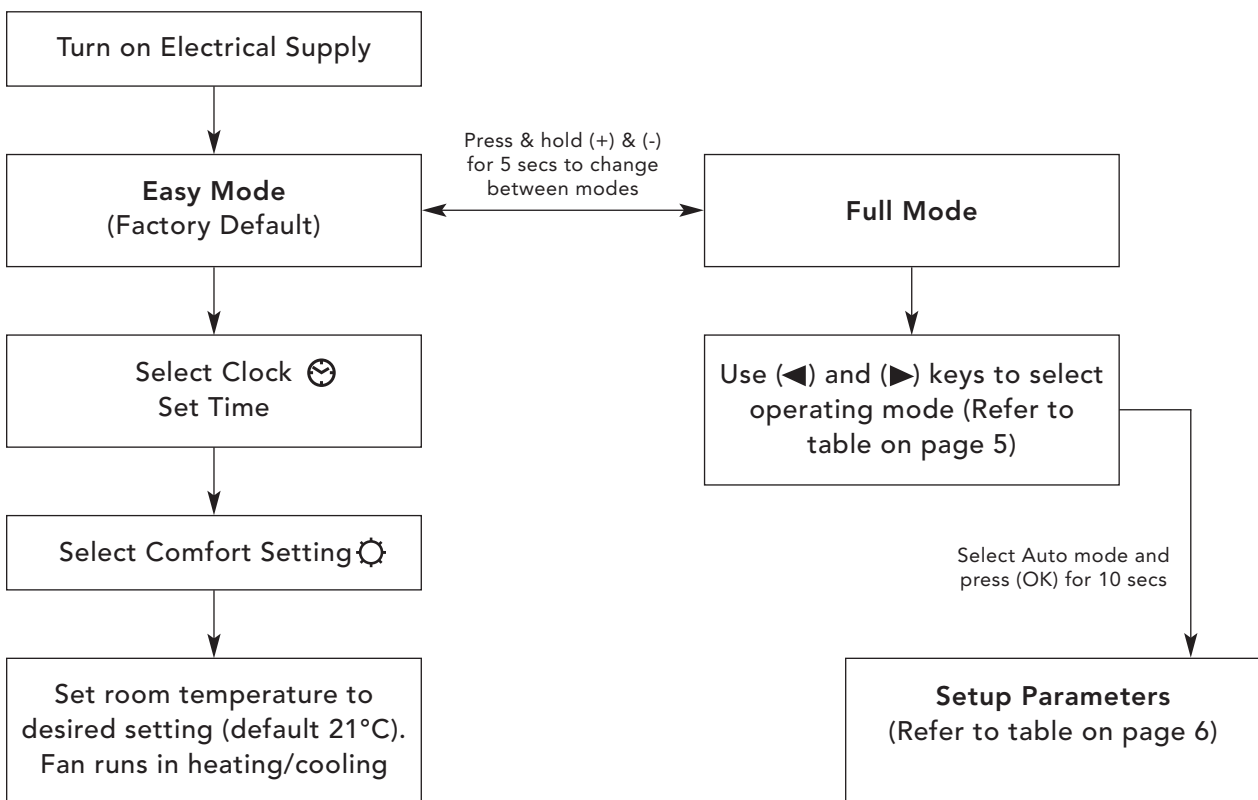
Turn on Electrical Supply

Press & hold (+) & (-) for 5 secs to change between modes

Easy Mode
(Factory Default)

Full Mode

Select Clock
Set Time

Use (◀) and (▶) keys to select operating mode (Refer to table on page 5)

Select Comfort Setting

Select Auto mode and press (OK) for 10 secs

Set room temperature to desired setting (default 21°C). Fan runs in heating/cooling

Setup Parameters
(Refer to table on page 6)